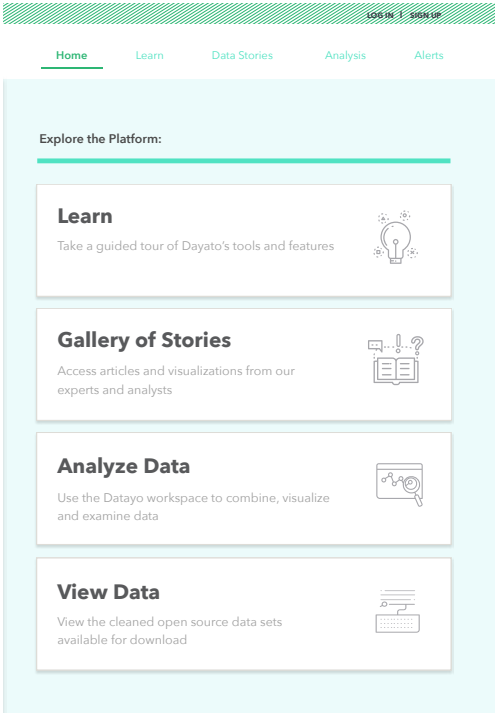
LOG IN | SIGN UP

Home Learn Data Stories Analysis Alerts

Explore the Platform:

Learn
Take a guided tour of Dayato's tools and features

Gallery of Stories
Access articles and visualizations from our experts and analysts

Analyze Data
Use the Datayo workspace to combine, visualize and examine data

View Data
View the cleaned open source data sets available for download